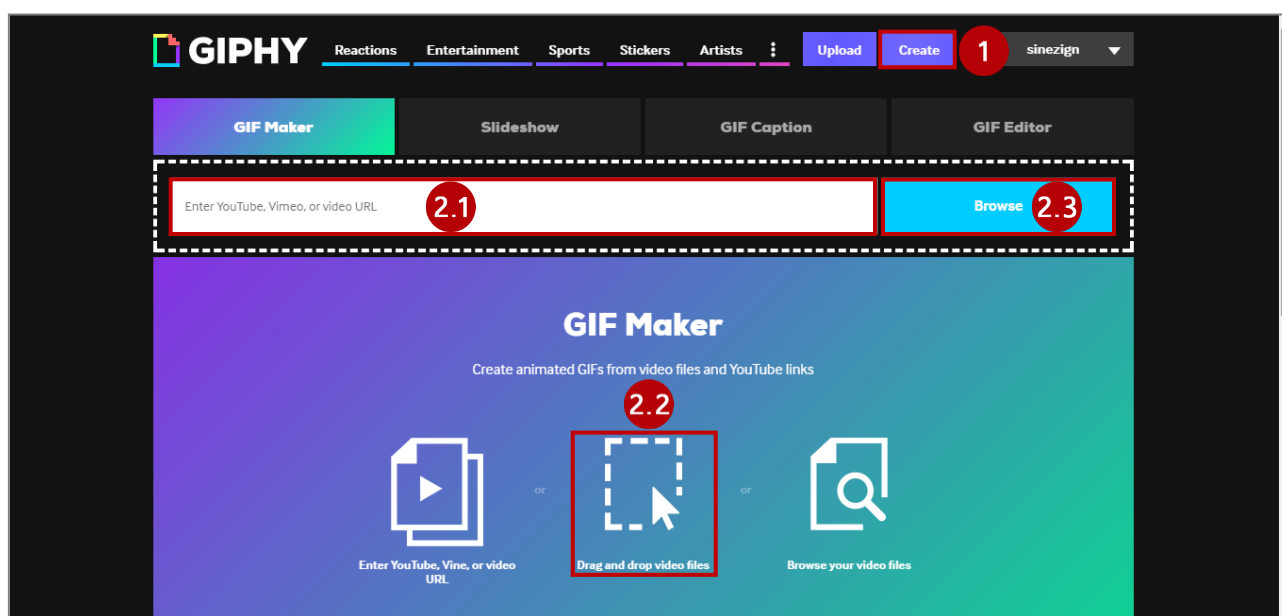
GIPHY Reactions Entertainment Sports Stickers Artists Upload Create 1 sinezign

GIF Maker Slideshow GIF Caption GIF Editor

Enter YouTube, Vimeo, or video URL 2.1 Browse 2.3

GIF Maker

Create animated GIFs from video files and YouTube links

2.2

Enter YouTube, Vine, or video URL

or

Drag and drop video files

or

Browse your video files